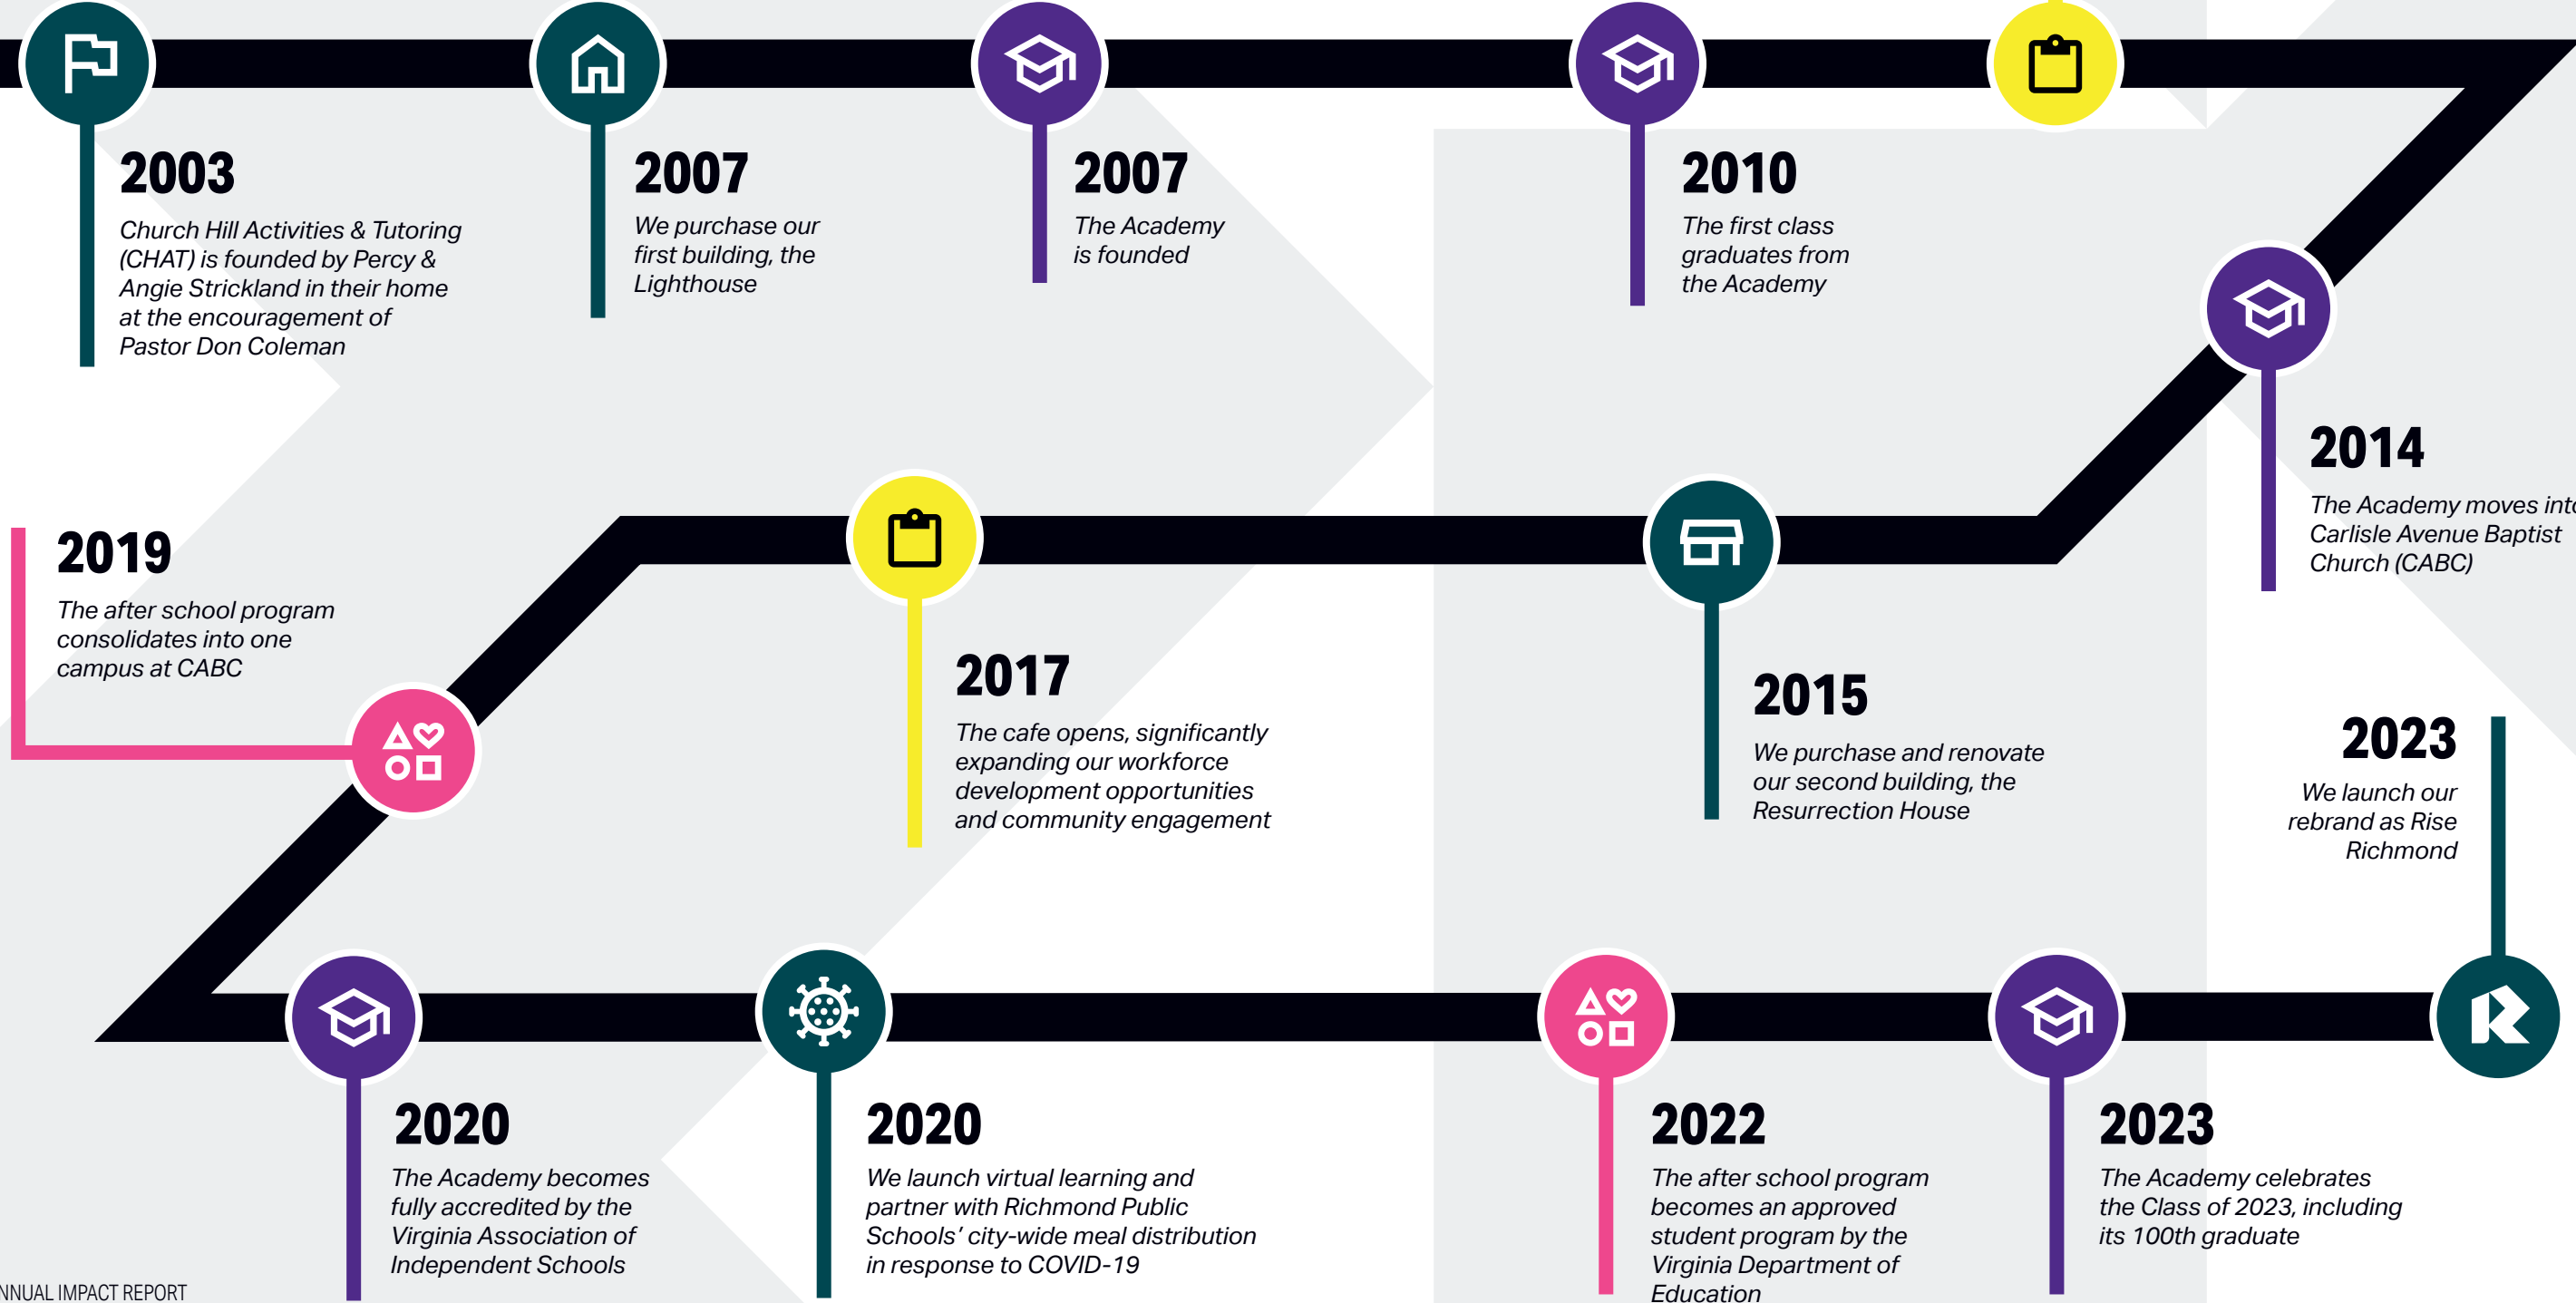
2003
Church Hill Activities & Tutoring (CHAT) is founded by Percy & Angie Strickland in their home at the encouragement of Pastor Don Coleman

2007
We purchase our first building, the Lighthouse

2007
The Academy is founded

2010
The first class graduates from the Academy

2014
The Academy moves int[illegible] Carlisle Avenue Baptist Church (CABC)

2019
The after school program consolidates into one campus at CABC

2017
The cafe opens, significantly expanding our workforce development opportunities and community engagement

2015
We purchase and renovate our second building, the Resurrection House

2023
We launch our rebrand as Rise Richmond

2020
The Academy becomes fully accredited by the Virginia Association of Independent Schools

2020
We launch virtual learning and partner with Richmond Public Schools' city-wide meal distribution in response to COVID-19

2022
The after school program becomes an approved student program by the Virginia Department of Education

2023
The Academy celebrates the Class of 2023, including its 100th graduate

NNUAL IMPACT REPORT